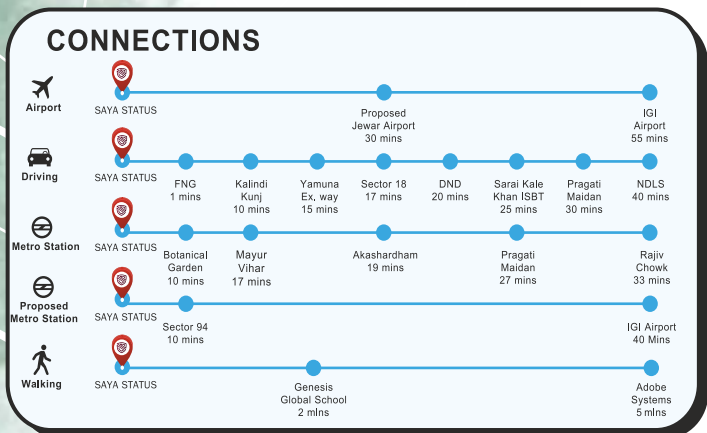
CONNECTIONS

Airport
SAYA STATUS
Proposed Jewar Airport 30 mins
IGI Airport 55 mins

Driving
SAYA STATUS
FNG 1 mins
Kalindi Kunj 10 mins
Yamuna Ex. way 15 mins
Sector 18 17 mins
DND 20 mins
Sarai Kale Khan ISBT 25 mins
Pragati Maidan 30 mins
NDLS 40 mins

Metro Station
SAYA STATUS
Botanical Garden 10 mins
Mayur Vihar 17 mins
Akashardham 19 mins
Pragati Maidan 27 mins
Rajiv Chowk 33 mins

Proposed Metro Station
SAYA STATUS
Sector 94 10 mins
IGI Airport 40 Mins

Walking
SAYA STATUS
Genesis Global School 2 mIns
Adobe Systems 5 mIns